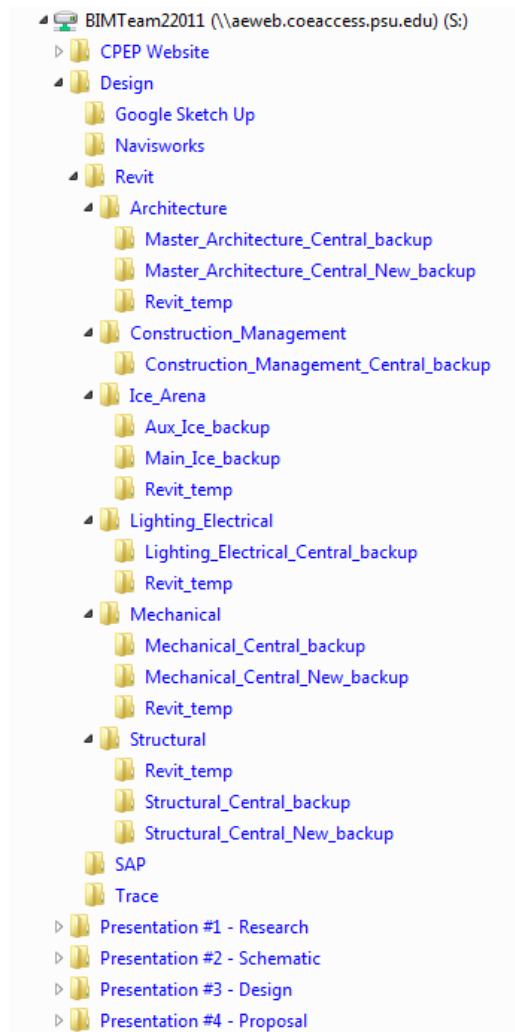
BIMTeam22011 (\\aeweb.coeaccess.psu.edu) (S:)
CPEP Website
Design
Google Sketch Up
Navisworks
Revit
Architecture
Master_Architecture_Central_backup
Master_Architecture_Central_New_backup
Revit_temp
Construction_Management
Construction_Management_Central_backup
Ice_Arena
Aux_Ice_backup
Main_Ice_backup
Revit_temp
Lighting_Electrical
Lighting_Electrical_Central_backup
Revit_temp
Mechanical
Mechanical_Central_backup
Mechanical_Central_New_backup
Revit_temp
Structural
Revit_temp
Structural_Central_backup
Structural_Central_New_backup
SAP
Trace
Presentation #1 - Research
Presentation #2 - Schematic
Presentation #3 - Design
Presentation #4 - Proposal